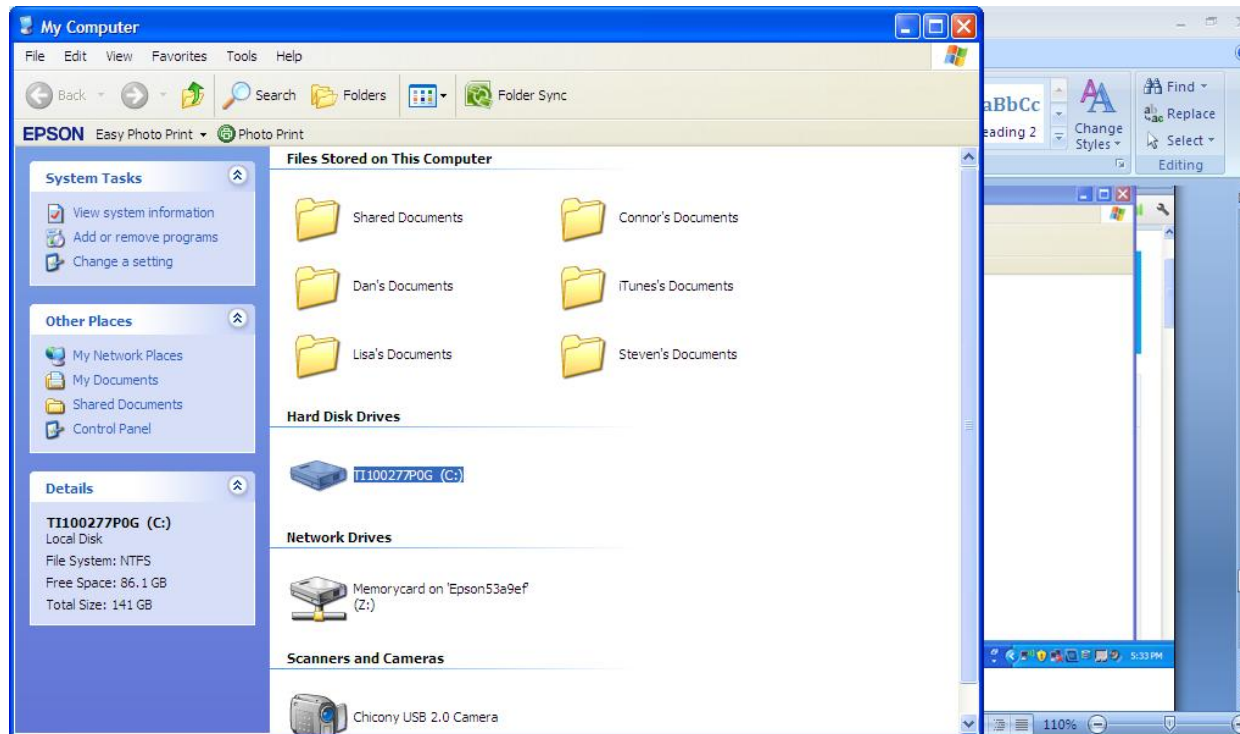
My Computer

File Edit View Favorites Tools Help

Back Search Folders Folder Sync

EPSON Easy Photo Print Photo Print

System Tasks

View system information
Add or remove programs
Change a setting

Other Places

My Network Places
My Documents
Shared Documents
Control Panel

Details

TI100277P0G (C:)
Local Disk
File System: NTFS
Free Space: 86.1 GB
Total Size: 141 GB

Files Stored on This Computer

Shared Documents
Connor's Documents
Dan's Documents
iTunes's Documents
Lisa's Documents
Steven's Documents

Hard Disk Drives

TI100277P0G (C:)

Network Drives

Memorycard on 'Epson53a9ef' (Z:)

Scanners and Cameras

Chicony USB 2.0 Camera

aBbCc
eading 2
Change Styles
Find
Replace
Select
Editing

5:33 PM

110%